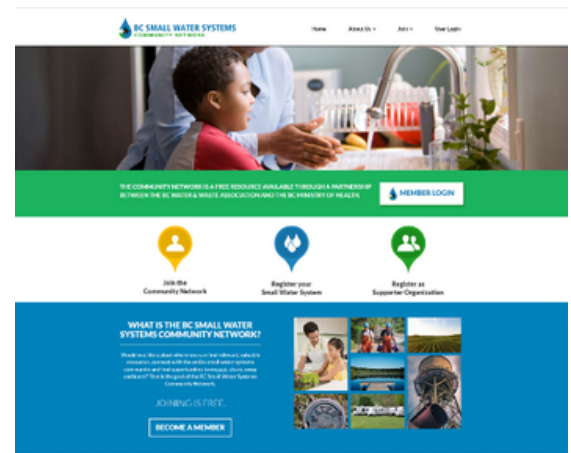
BC SMALL WATER SYSTEMS
COMMUNITY NETWORK

Home About Us Join User Login

THE COMMUNITY NETWORK IS A FREE RESOURCE AVAILABLE THROUGH A PARTNERSHIP BETWEEN THE BC WATER & WASTE ASSOCIATION AND THE BC MINISTRY OF HEALTH.

MEMBER LOGIN

Join the Community Network

Register your Small Water System

Register as Supporter Organization

WHAT IS THE BC SMALL WATER SYSTEMS COMMUNITY NETWORK?

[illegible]

JOINING IS FREE.

BECOME A MEMBER